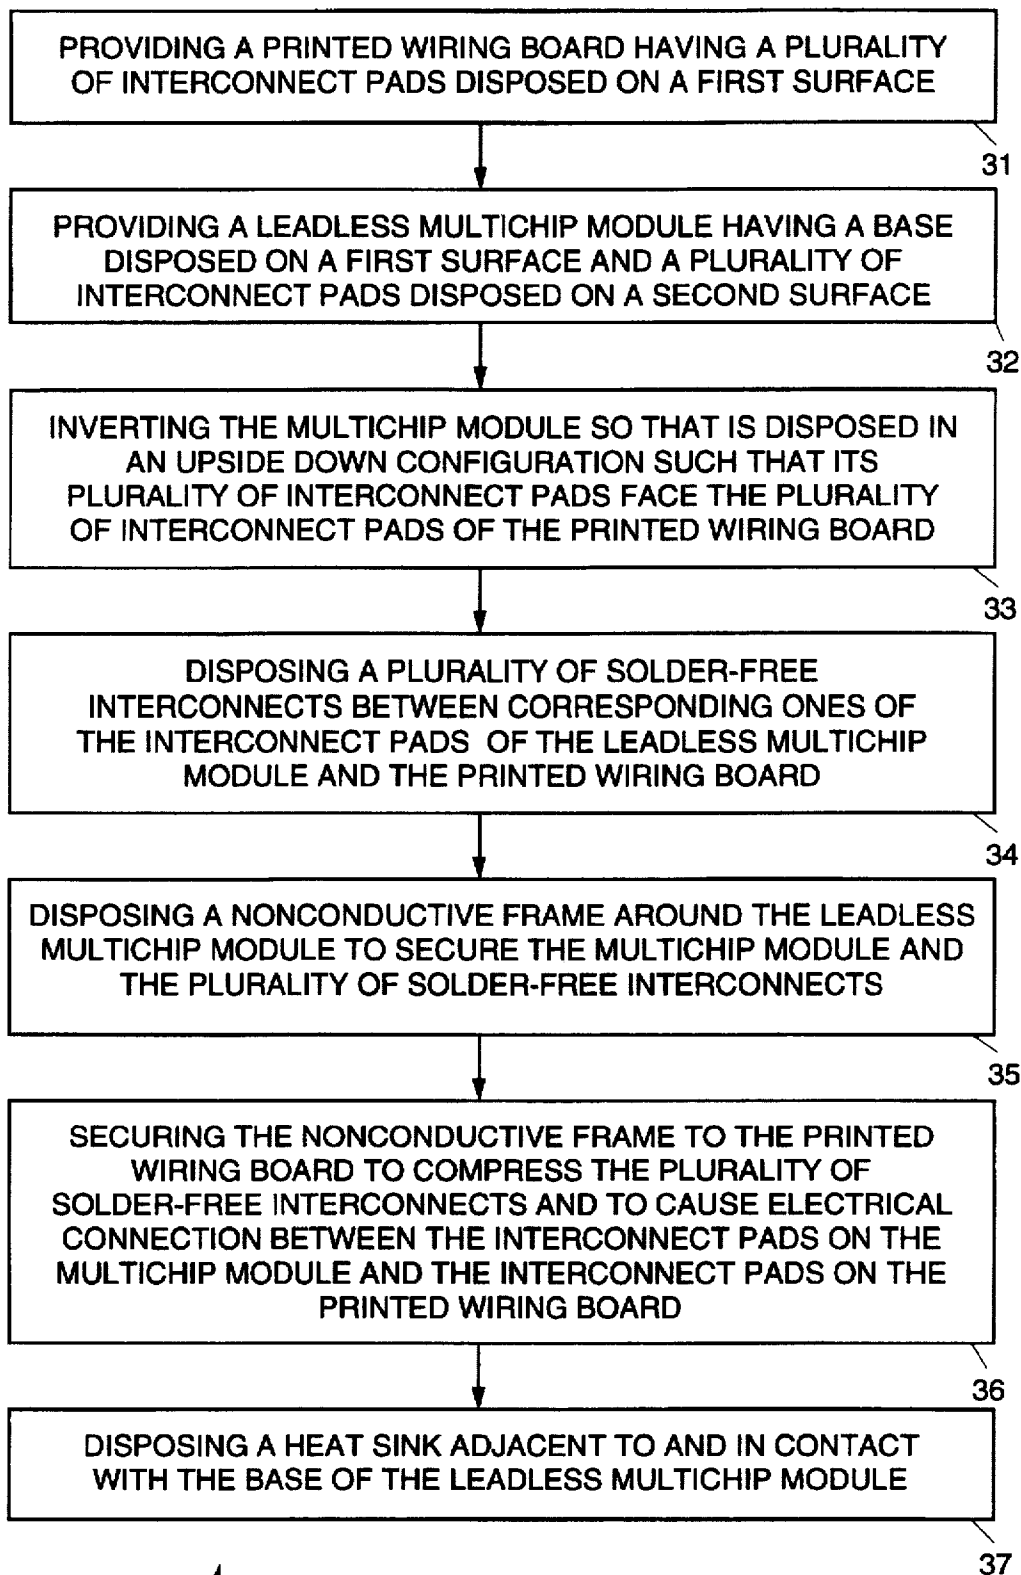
PROVIDING A PRINTED WIRING BOARD HAVING A PLURALITY OF INTERCONNECT PADS DISPOSED ON A FIRST SURFACE

31

PROVIDING A LEADLESS MULTICHIP MODULE HAVING A BASE DISPOSED ON A FIRST SURFACE AND A PLURALITY OF INTERCONNECT PADS DISPOSED ON A SECOND SURFACE

32

INVERTING THE MULTICHIP MODULE SO THAT IS DISPOSED IN AN UPSIDE DOWN CONFIGURATION SUCH THAT ITS PLURALITY OF INTERCONNECT PADS FACE THE PLURALITY OF INTERCONNECT PADS OF THE PRINTED WIRING BOARD

33

DISPOSING A PLURALITY OF SOLDER-FREE INTERCONNECTS BETWEEN CORRESPONDING ONES OF THE INTERCONNECT PADS OF THE LEADLESS MULTICHIP MODULE AND THE PRINTED WIRING BOARD

34

DISPOSING A NONCONDUCTIVE FRAME AROUND THE LEADLESS MULTICHIP MODULE TO SECURE THE MULTICHIP MODULE AND THE PLURALITY OF SOLDER-FREE INTERCONNECTS

35

SECURING THE NONCONDUCTIVE FRAME TO THE PRINTED WIRING BOARD TO COMPRESS THE PLURALITY OF SOLDER-FREE INTERCONNECTS AND TO CAUSE ELECTRICAL CONNECTION BETWEEN THE INTERCONNECT PADS ON THE MULTICHIP MODULE AND THE INTERCONNECT PADS ON THE PRINTED WIRING BOARD

36

DISPOSING A HEAT SINK ADJACENT TO AND IN CONTACT WITH THE BASE OF THE LEADLESS MULTICHIP MODULE

37